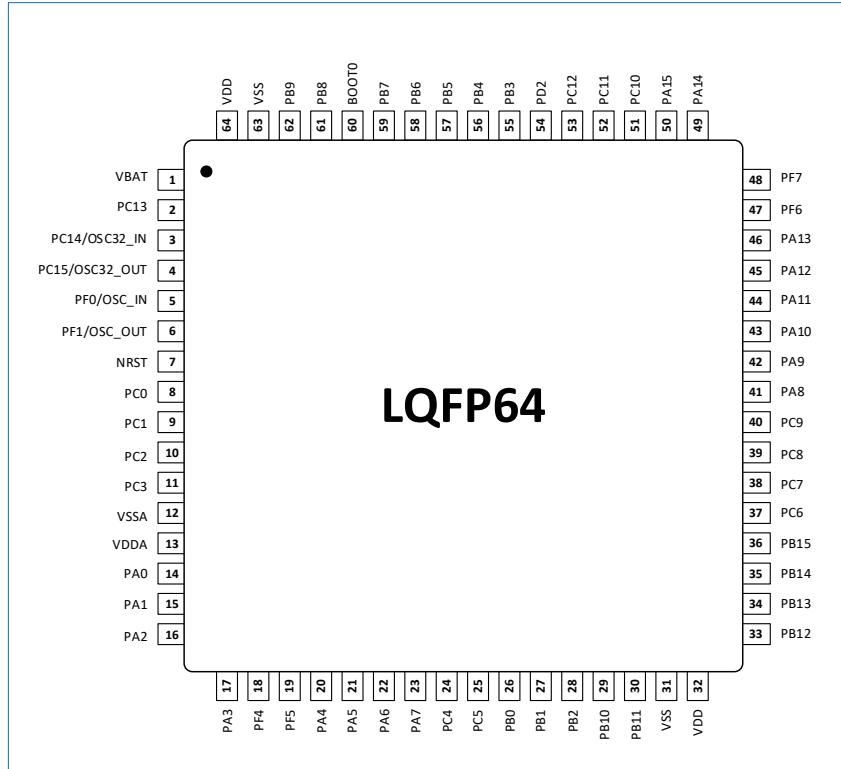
VDD 64
VSS 63
PB9 62
PB8 61
BOOT0 60
PB7 59
PB6 58
PB5 57
PB4 56
PB3 55
PD2 54
PC12 53
PC11 52
PC10 51
PA15 50
PA14 49

VBAT 1
PC13 2
PC14/OSC32_IN 3
PC15/OSC32_OUT 4
PF0/OSC_IN 5
PF1/OSC_OUT 6
NRST 7
PC0 8
PC1 9
PC2 10
PC3 11
VSSA 12
VDDA 13
PA0 14
PA1 15
PA2 16

LQFP64

48 PF7
47 PF6
46 PA13
45 PA12
44 PA11
43 PA10
42 PA9
41 PA8
40 PC9
39 PC8
38 PC7
37 PC6
36 PB15
35 PB14
34 PB13
33 PB12

17 PA3
18 PF4
19 PF5
20 PA4
21 PA5
22 PA6
23 PA7
24 PC4
25 PC5
26 PB0
27 PB1
28 PB2
29 PB10
30 PB11
31 VSS
32 VDD